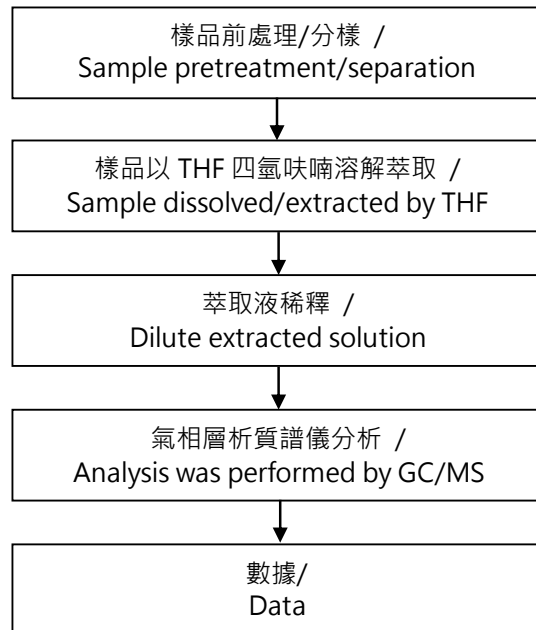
樣品前處理/分樣 /
Sample pretreatment/separation

樣品以 THF 四氫呋喃溶解萃取 /
Sample dissolved/extracted by THF

萃取液稀釋 /
Dilute extracted solution

氣相層析質譜儀分析 /
Analysis was performed by GC/MS

數據/
Data